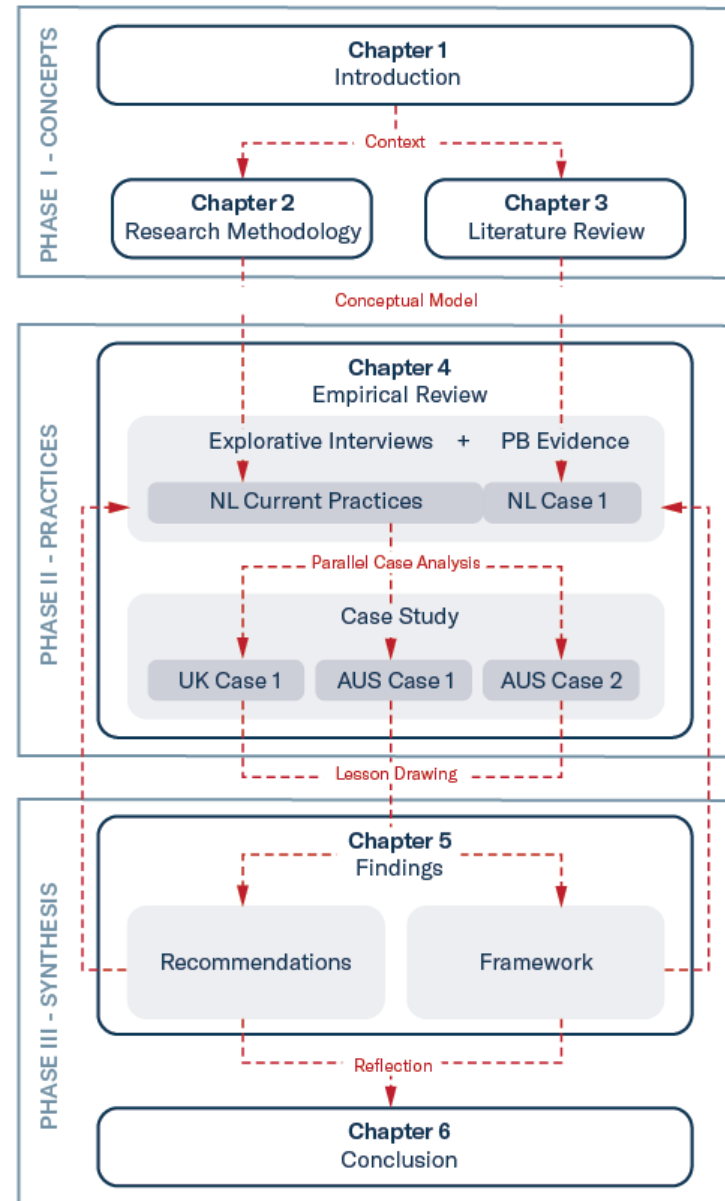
PHASE I - CONCEPTS

Chapter 1
Introduction

Context

Chapter 2
Research Methodology

Chapter 3
Literature Review

Conceptual Model

PHASE II - PRACTICES

Chapter 4
Empirical Review

Explorative Interviews + PB Evidence

NL Current Practices

NL Case 1

Parallel Case Analysis

Case Study

UK Case 1

AUS Case 1

AUS Case 2

Lesson Drawing

PHASE III - SYNTHESIS

Chapter 5
Findings

Recommendations

Framework

Reflection

Chapter 6
Conclusion